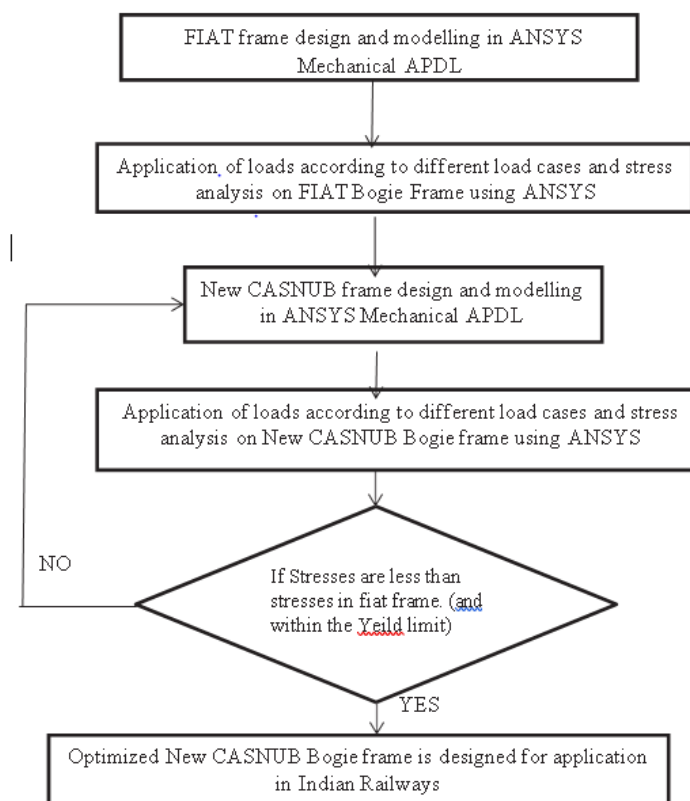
FIAT frame design and modelling in ANSYS Mechanical APDL

Application of loads according to different load cases and stress analysis on FIAT Bogie Frame using ANSYS

New CASNUB frame design and modelling in ANSYS Mechanical APDL

Application of loads according to different load cases and stress analysis on New CASNUB Bogie frame using ANSYS

NO

If Stresses are less than stresses in fiat frame. (and within the Yeild limit)

YES

Optimized New CASNUB Bogie frame is designed for application in Indian Railways